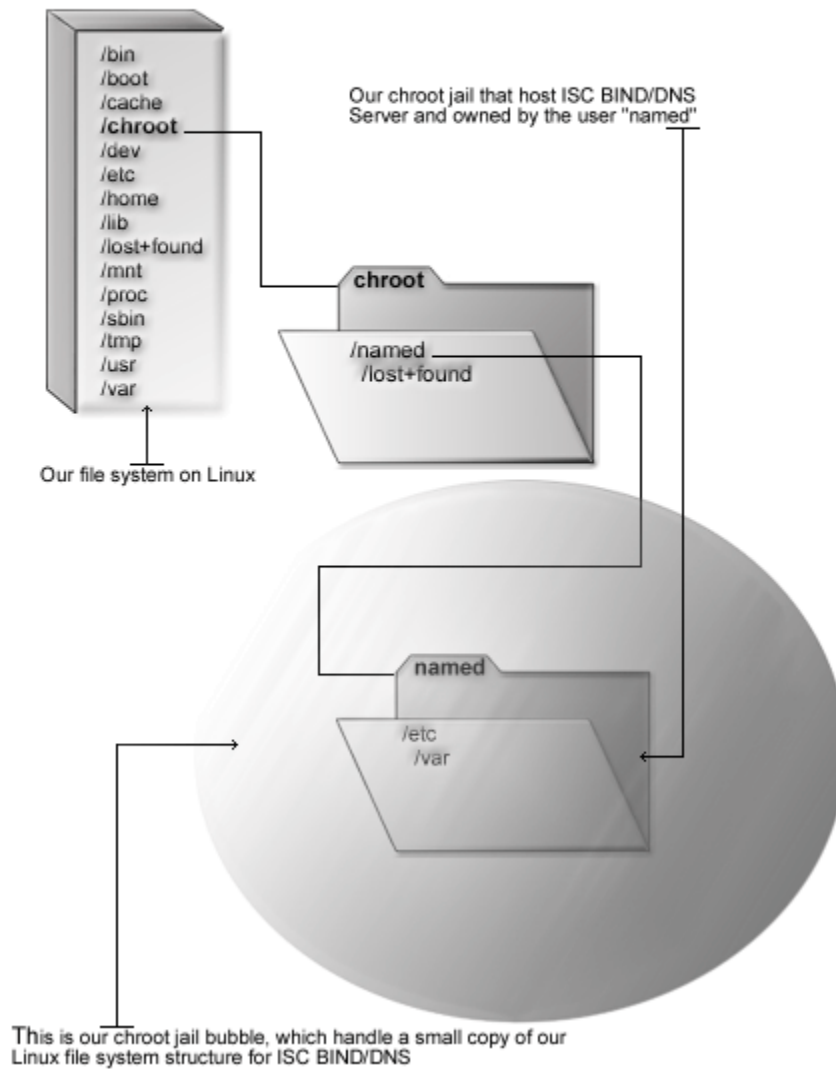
/bin
/boot
/cache
/chroot
/dev
/etc
/home
/lib
/lost+found
/mnt
/proc
/sbin
/tmp
/usr
/var

Our file system on Linux

Our chroot jail that host ISC BIND/DNS Server and owned by the user "named"

chroot

/named
/lost+found

named

/etc
/var

This is our chroot jail bubble, which handle a small copy of our Linux file system structure for ISC BIND/DNS